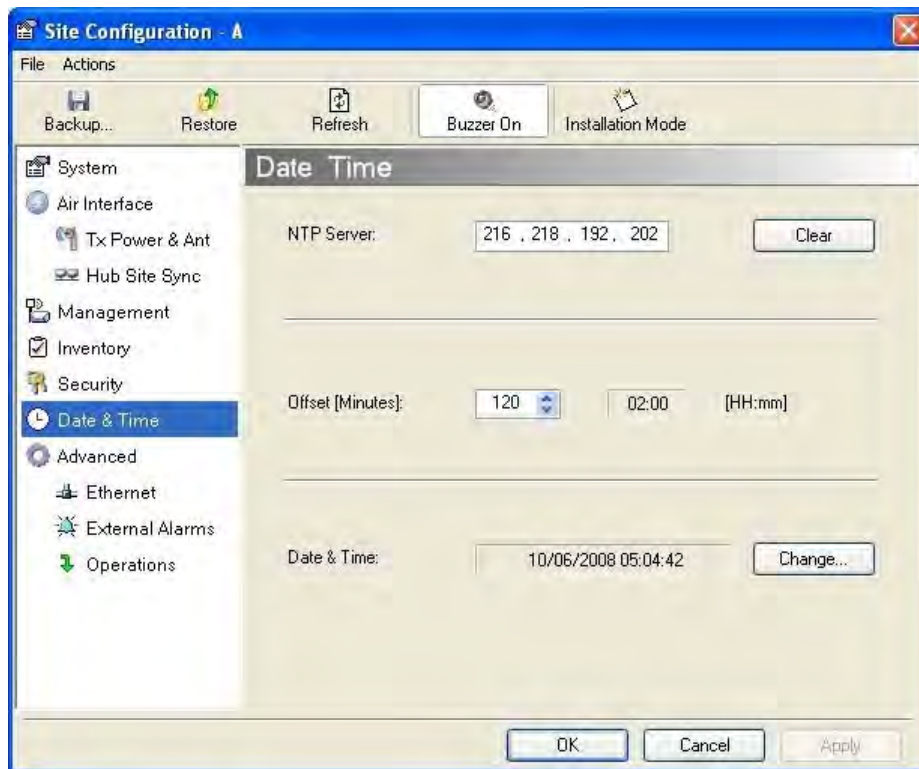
Site Configuration - A

File Actions

Backup... Restore Refresh Buzzer On Installation Mode

System
Air Interface
Tx Power & Ant
Hub Site Sync
Management
Inventory
Security
Date & Time
Advanced
Ethernet
External Alarms
Operations

Date Time

NTP Server: 216 . 218 . 192 . 202 Clear

Offset [Minutes]: 120 02:00 [HH:mm]

Date & Time: 10/06/2008 05:04:42 Change...

OK Cancel Apply